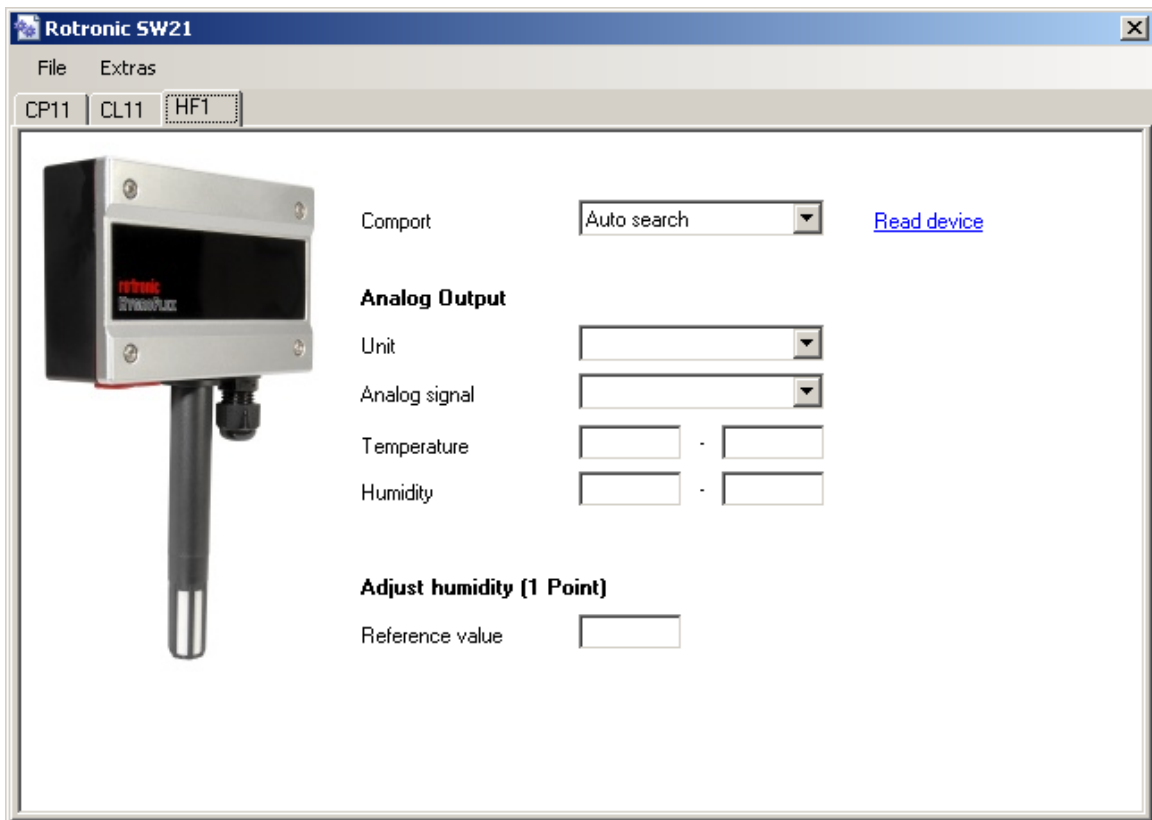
Rotronic SW21

File Extras

CP11 CL11 HF1

rotronic
HYGROFLEX

Comport Auto search Read device

Analog Output

Unit

Analog signal

Temperature -

Humidity -

Adjust humidity (1 Point)

Reference value